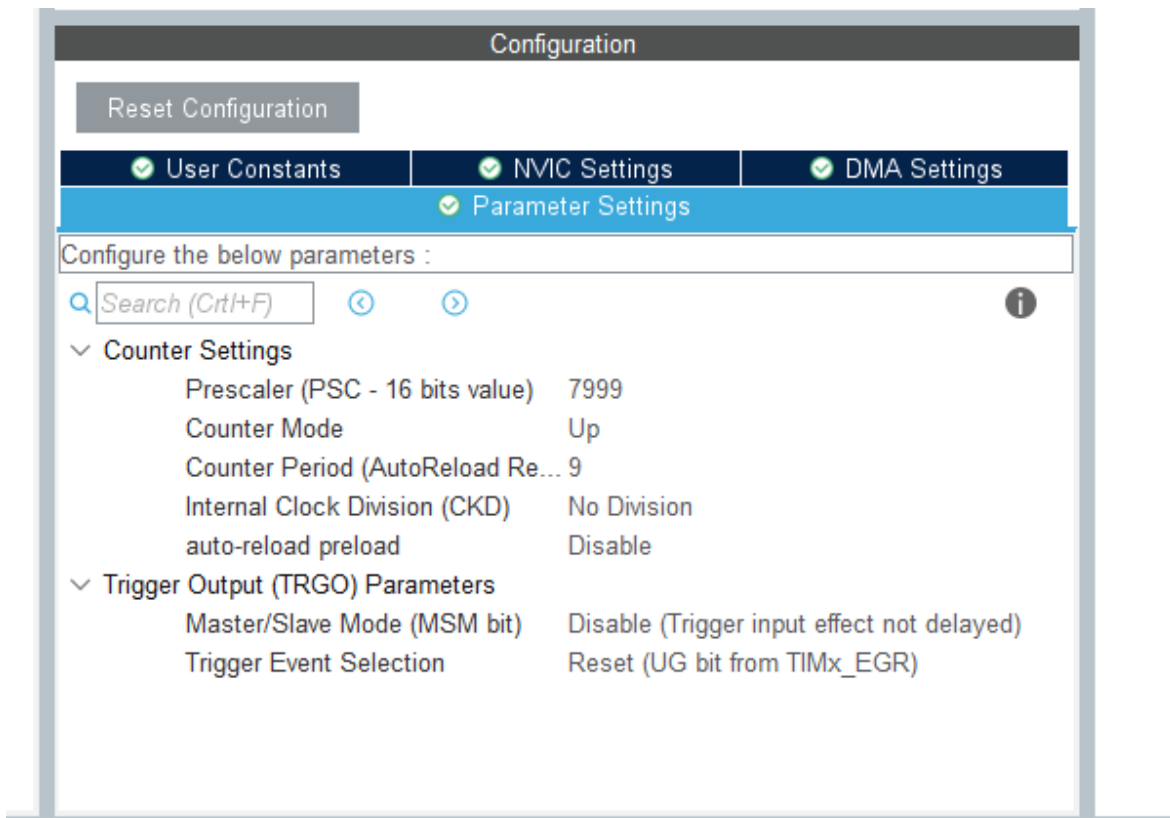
Configuration

Reset Configuration

User Constants | NVIC Settings | DMA Settings

Parameter Settings

Configure the below parameters :

Search (Crtl+F)

Counter Settings

| | |
|---|---|
| Prescaler (PSC - 16 bits value) | 7999 |
| Counter Mode | Up |
| Counter Period (AutoReload Re... | 9 |
| Internal Clock Division (CKD) | No Division |
| auto-reload preload | Disable |

Trigger Output (TRGO) Parameters

| | |
|---|---|
| Master/Slave Mode (MSM bit) | Disable (Trigger input effect not delayed) |
| Trigger Event Selection | Reset (UG bit from TIMx_EGR) |